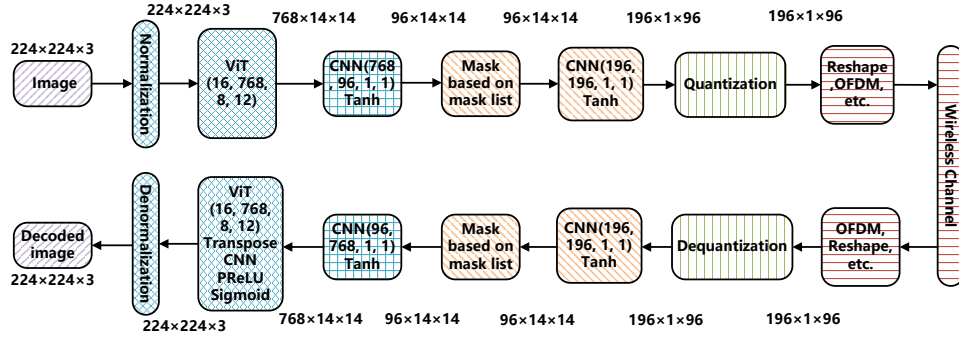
224×224×3

224×224×3

Image

Normalization

768×14×14

ViT (16, 768, 8, 12)

96×14×14

CNN(768, 96, 1, 1) Tanh

96×14×14

Mask based on mask list

196×1×96

CNN(196, 196, 1, 1) Tanh

Quantization

196×1×96

Reshape ,OFDM, etc.

Wireless Channel

Decoded image

224×224×3

Denormalization

224×224×3

ViT (16, 768, 8, 12) Transpose CNN PReLU Sigmoid

768×14×14

CNN(96, 768, 1, 1) Tanh

96×14×14

Mask based on mask list

96×14×14

CNN(196, 196, 1, 1) Tanh

196×1×96

Dequantization

196×1×96

OFDM, Reshape, etc.